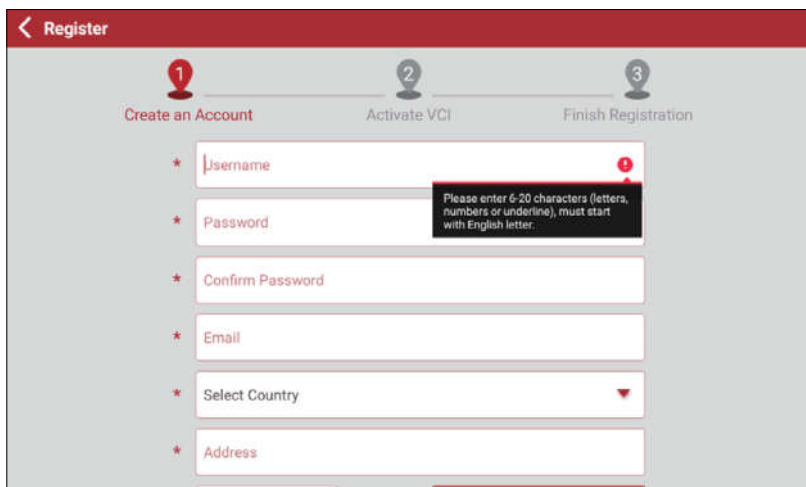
Register

1 Create an Account
2 Activate VCI
3 Finish Registration

* Username

Please enter 6-20 characters (letters, numbers or underline), must start with English letter.

* Password

* Confirm Password

* Email

* Select Country

* Address